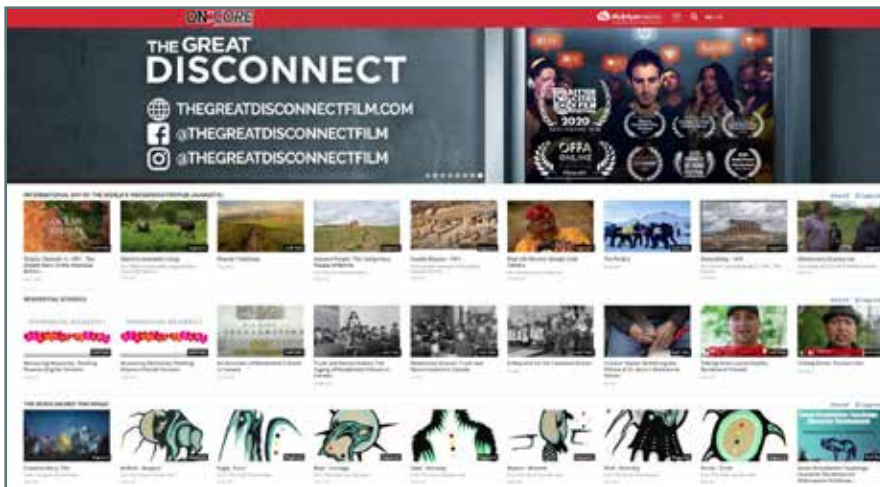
ON CORE

THE GREAT DISCONNECT

THEGREATDISCONNECTFILM.COM

@THEGREATDISCONNECTFILM

@THEGREATDISCONNECTFILM

2020

OFFA ONLINE

INTERNATIONAL DAY OF THE WORLD'S INDIGENOUS PEOPLES (AUGUST 9)

RESIDENTIAL SCHOOLS

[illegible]